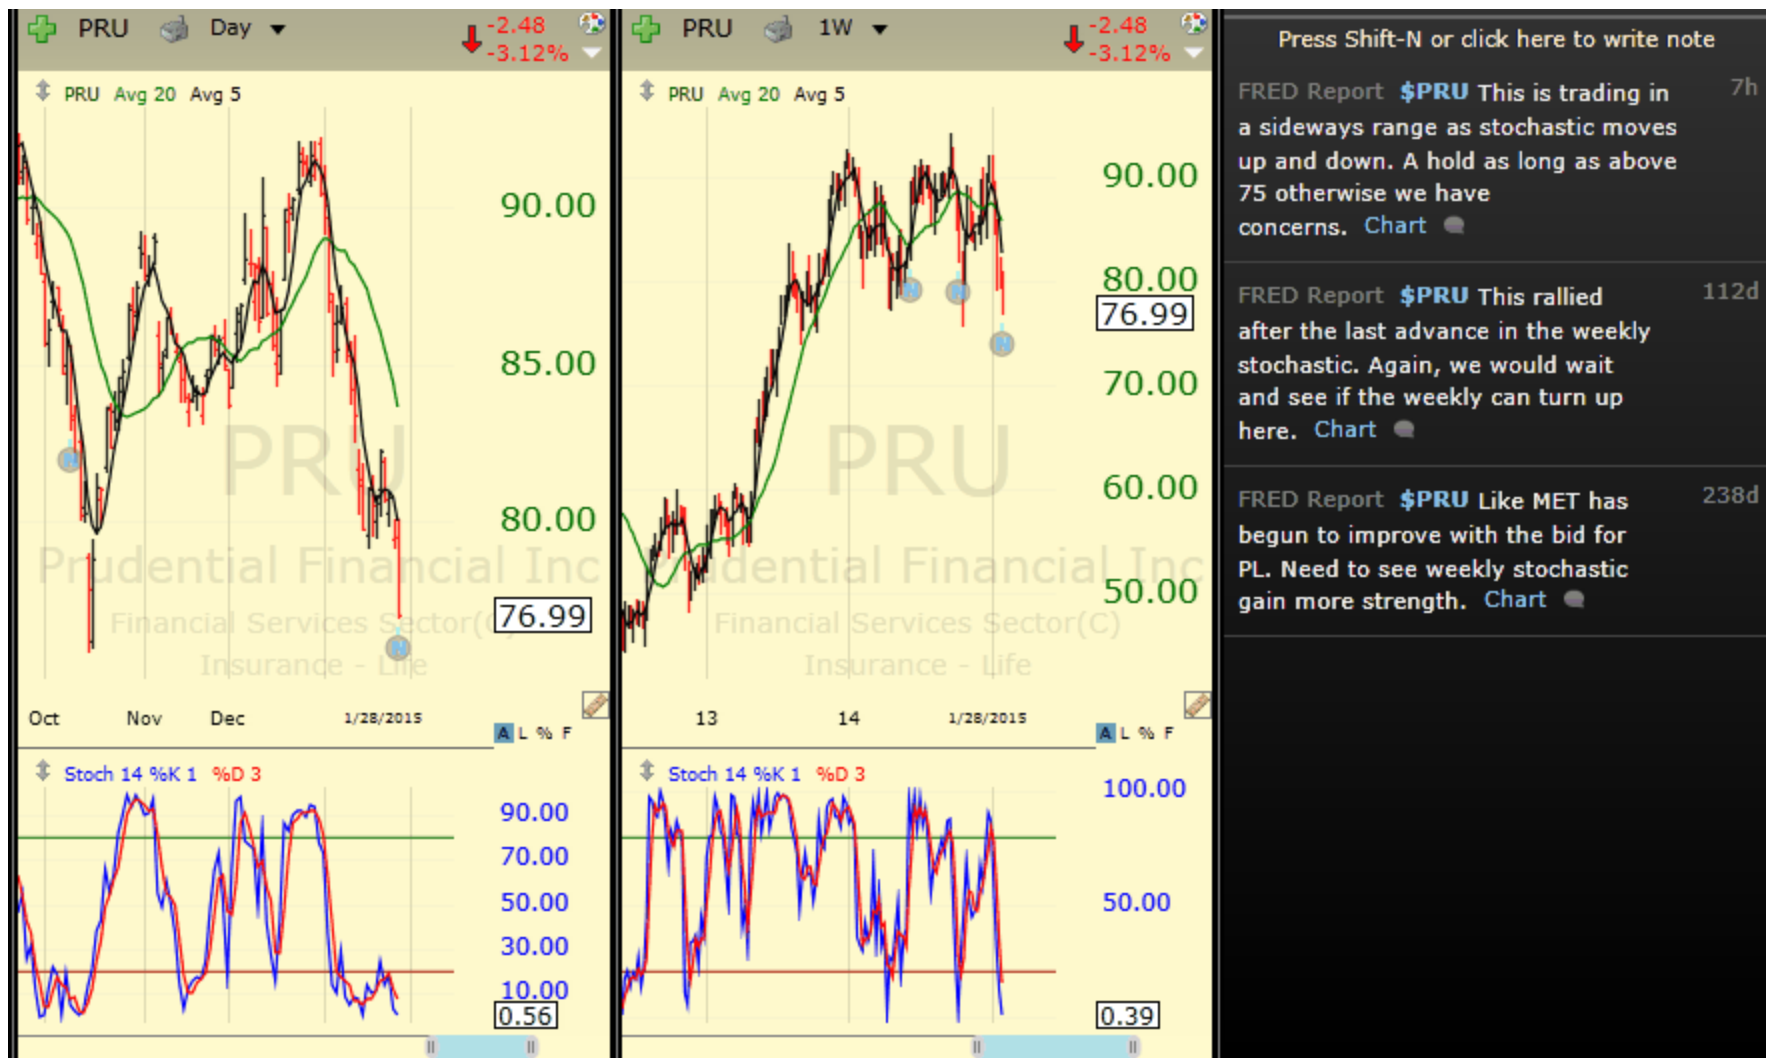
PRU Day -2.48 -3.12%

PRU Avg 20 Avg 5

90.00
85.00
80.00
76.99

PRU
Prudential Financial Inc
Financial Services Sector(C)
Insurance - Life

Oct Nov Dec 1/28/2015

A L % F

Stoch 14 %K 1 %D 3

90.00
70.00
50.00
30.00
10.00
0.56

PRU 1W -2.48 -3.12%

PRU Avg 20 Avg 5

90.00
80.00
76.99
70.00
60.00
50.00

PRU
Prudential Financial Inc
Financial Services Sector(C)
Insurance - Life

13 14 1/28/2015

A L % F

Stoch 14 %K 1 %D 3

100.00
50.00
0.39

Press Shift-N or click here to write note

FRED Report $PRU This is trading in a sideways range as stochastic moves up and down. A hold as long as above 75 otherwise we have concerns. Chart 7h

FRED Report $PRU This rallied after the last advance in the weekly stochastic. Again, we would wait and see if the weekly can turn up here. Chart 112d

FRED Report $PRU Like MET has begun to improve with the bid for PL. Need to see weekly stochastic gain more strength. Chart 238d